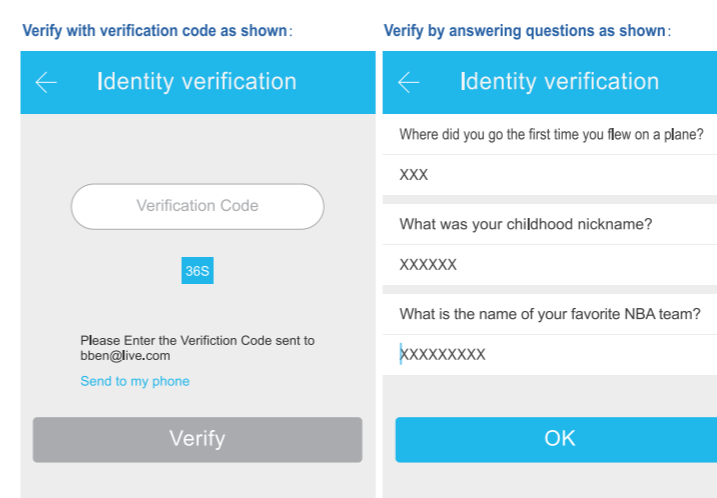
Verify with verification code as shown:

Identity verification

Verification Code

36S

Please Enter the Verifiction Code sent to bben@live.com

Send to my phone

Verify

Verify by answering questions as shown:

Identity verification

Where did you go the first time you flew on a plane?

XXX

What was your childhood nickname?

XXXXXX

What is the name of your favorite NBA team?

XXXXXXXXX

OK